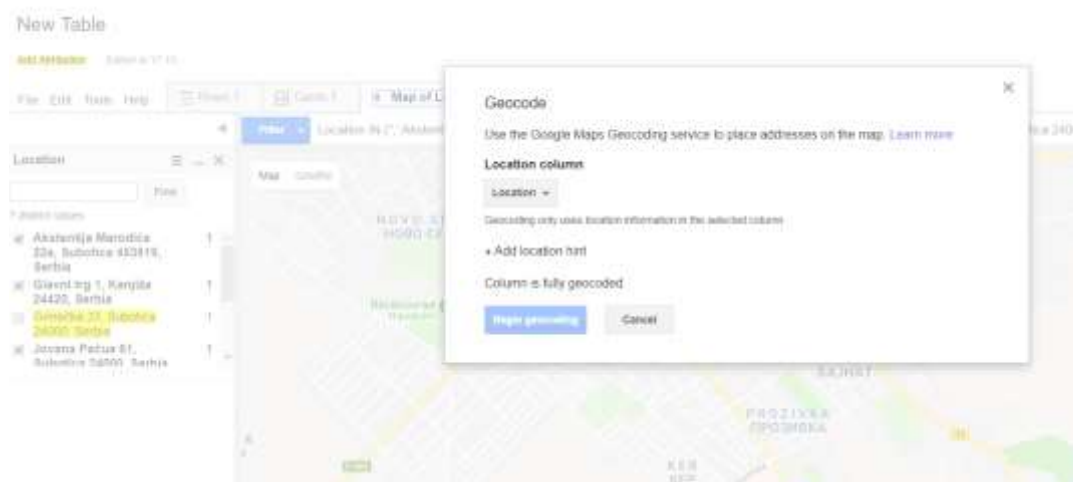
New Table

Add Attribution  Edited at 17:15

File  Edit  Tools  Help  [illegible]  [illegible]  Map of L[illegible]

Filter  Location IN ("Aksent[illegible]

Location

Find

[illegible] distinct values

Aksentija Marodica 22a, Subotica 453819, Serbia  1

Glavni trg 1, Kanjiža 24420, Serbia  1

Grnarska 23, Subotica 24000, Serbia  1

Jovana Pačua 61, Subotica 24000, Serbia  1

Map  Satellite

НОВО СЕ

SAJHAT

PROZIVKA
ПРОЗИВКА

KER

Geocode

×

Use the Google Maps Geocoding service to place addresses on the map. Learn more

Location column

Location ▾

Geocoding only uses location information in the selected column

+ Add location hint

Column is fully geocoded

Begin geocoding  Cancel